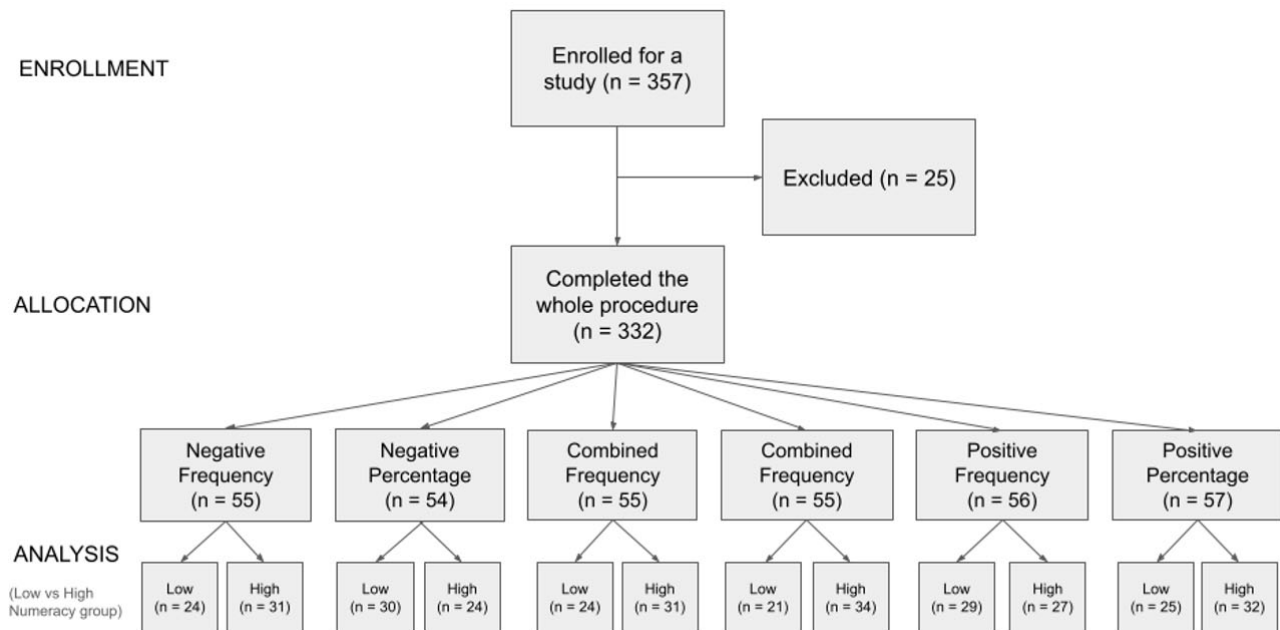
ENROLLMENT

Enrolled for a study (n = 357)

Excluded (n = 25)

ALLOCATION

Completed the whole procedure (n = 332)

Negative Frequency (n = 55)

Negative Percentage (n = 54)

Combined Frequency (n = 55)

Combined Frequency (n = 55)

Positive Frequency (n = 56)

Positive Percentage (n = 57)

ANALYSIS

(Low vs High Numeracy group)

Low (n = 24)

High (n = 31)

Low (n = 30)

High (n = 24)

Low (n = 24)

High (n = 31)

Low (n = 21)

High (n = 34)

Low (n = 29)

High (n = 27)

Low (n = 25)

High (n = 32)